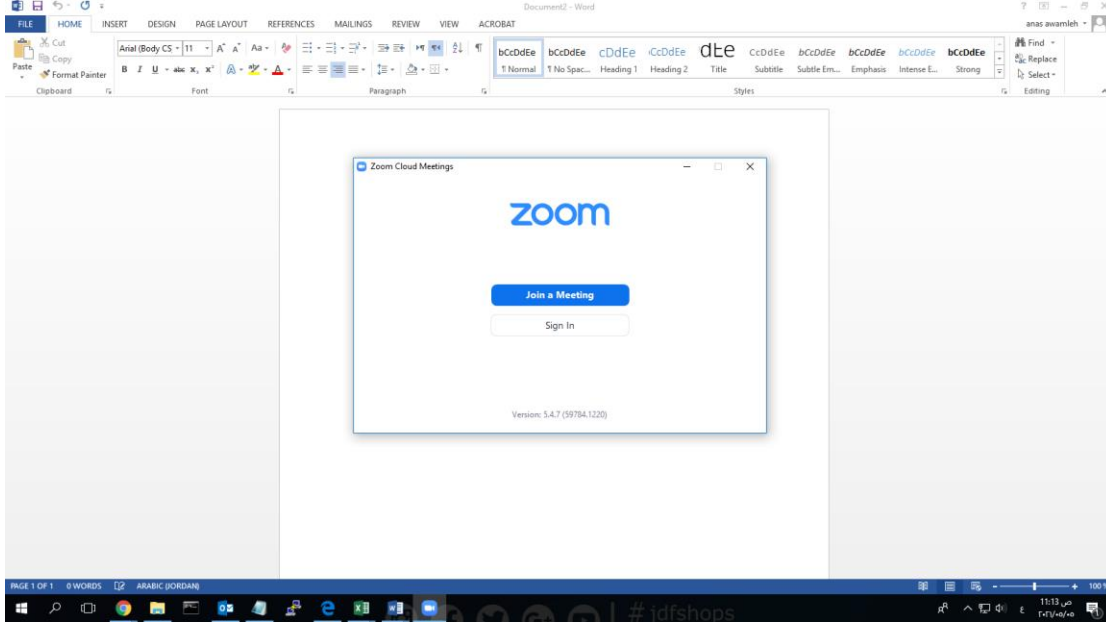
Document2 - Word

FILE HOME INSERT DESIGN PAGE LAYOUT REFERENCES MAILINGS REVIEW VIEW ACROBAT

anas awamleh

Cut
Copy
Paste
Format Painter
Clipboard

Arial (Body CS 11
Font

Paragraph

bCcDdEe ¶ Normal
bCcDdEe ¶ No Spac...
cDdEe Heading 1
CcDdEe Heading 2
dEe Title
CcDdEe Subtitle
bCcDdEe Subtle Em...
bCcDdEe Emphasis
bCcDdEe Intense E...
bCcDdEe Strong
Styles

Find
Replace
Select
Editing

Zoom Cloud Meetings

zoom

Join a Meeting

Sign In

Version: 5.4.7 (59784.1220)

PAGE 1 OF 1 0 WORDS ARABIC (JORDAN)

100

# idfshops

11:13 ص
٢٠٢١/٠٥/٠٥